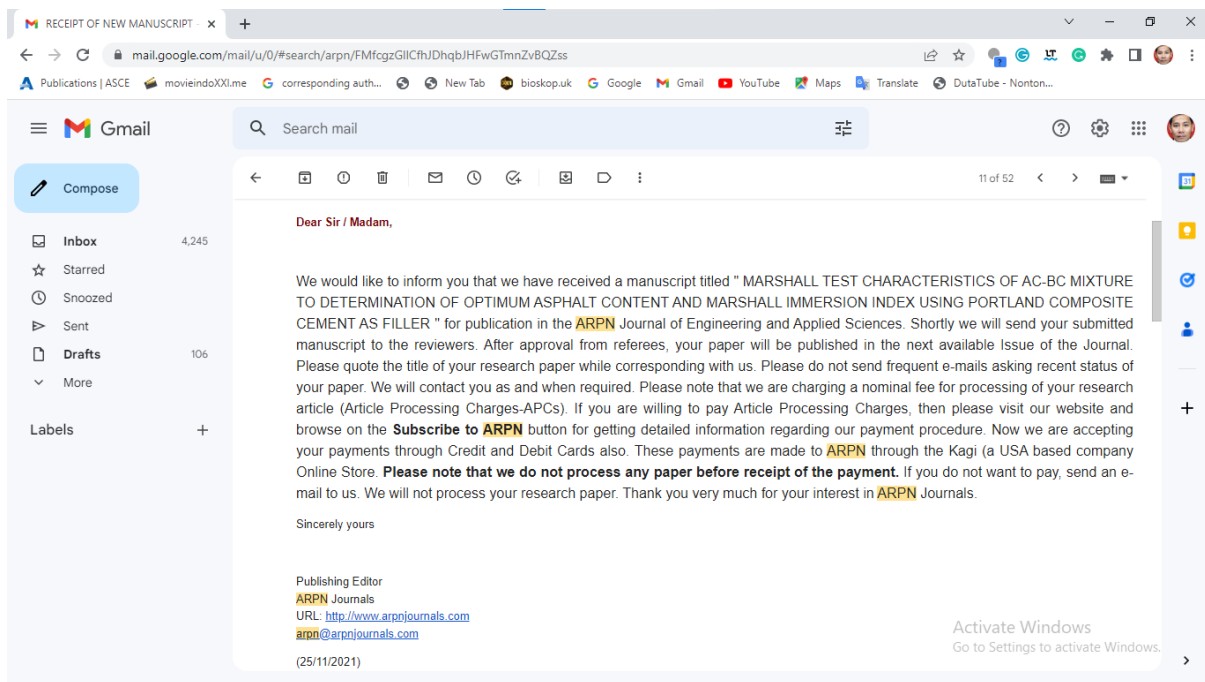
RECEIPT OF NEW MANUSCRIPT - ×
+

mail.google.com/mail/u/0/#search/arpn/FMfcgzGllCfhJDhqbJHFwGTmnZvBQZss

Publications | ASCE   movieindoXXI.me   corresponding auth...   New Tab   bioskop.uk   Google   Gmail   YouTube   Maps   Translate   DutaTube - Nonton...

Gmail
Search mail

Compose
Inbox 4,245
Starred
Snoozed
Sent
Drafts 106
More

Labels +

11 of 52

Dear Sir / Madam,

We would like to inform you that we have received a manuscript titled " MARSHALL TEST CHARACTERISTICS OF AC-BC MIXTURE TO DETERMINATION OF OPTIMUM ASPHALT CONTENT AND MARSHALL IMMERSION INDEX USING PORTLAND COMPOSITE CEMENT AS FILLER " for publication in the ARPN Journal of Engineering and Applied Sciences. Shortly we will send your submitted manuscript to the reviewers. After approval from referees, your paper will be published in the next available Issue of the Journal. Please quote the title of your research paper while corresponding with us. Please do not send frequent e-mails asking recent status of your paper. We will contact you as and when required. Please note that we are charging a nominal fee for processing of your research article (Article Processing Charges-APCs). If you are willing to pay Article Processing Charges, then please visit our website and browse on the Subscribe to ARPN button for getting detailed information regarding our payment procedure. Now we are accepting your payments through Credit and Debit Cards also. These payments are made to ARPN through the Kagi (a USA based company Online Store. Please note that we do not process any paper before receipt of the payment. If you do not want to pay, send an e-mail to us. We will not process your research paper. Thank you very much for your interest in ARPN Journals.

Sincerely yours

Publishing Editor
ARPN Journals
URL: http://www.arpnjournals.com
arpn@arpnjournals.com

(25/11/2021)

Activate Windows
Go to Settings to activate Windows.